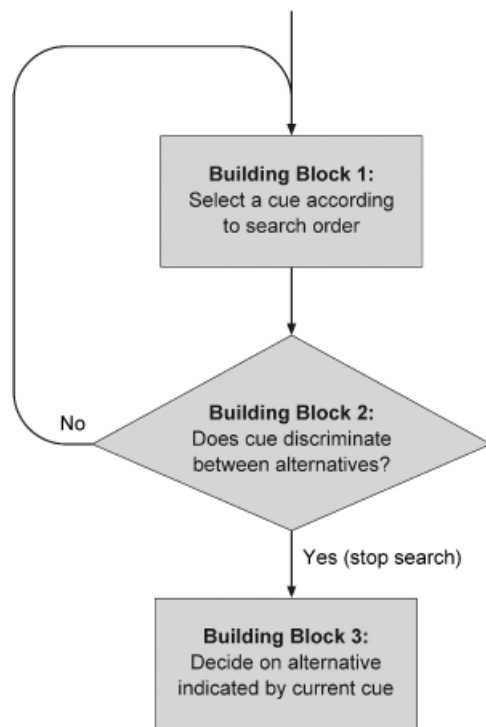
Building Block 1:
Select a cue according to search order

No

Building Block 2:
Does cue discriminate between alternatives?

Yes (stop search)

Building Block 3:
Decide on alternative indicated by current cue